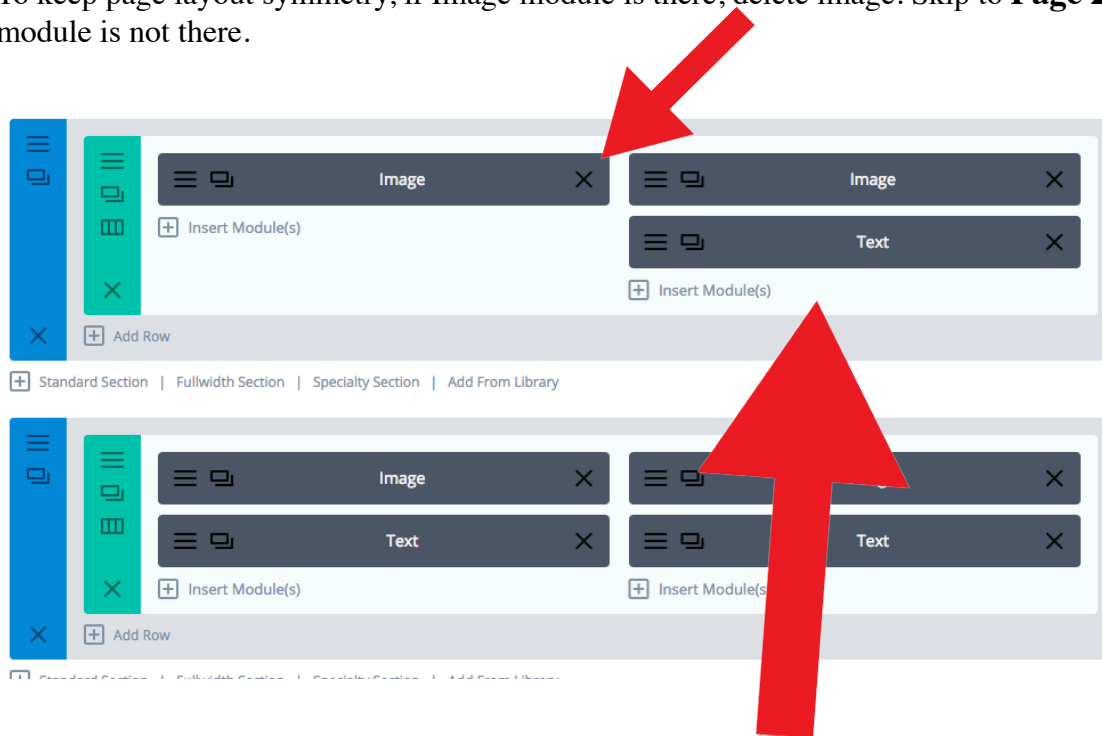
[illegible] keep page layout symmetry, if Image module is there, delete image. Skip to **Page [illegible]** module is not there.

Image

Insert Module(s)

Image

Text

Insert Module(s)

Add Row

Standard Section | Fullwidth Section | Specialty Section | Add From Library

Image

Text

Insert Module(s)

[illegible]

Text

Insert Module(s)

Add Row

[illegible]